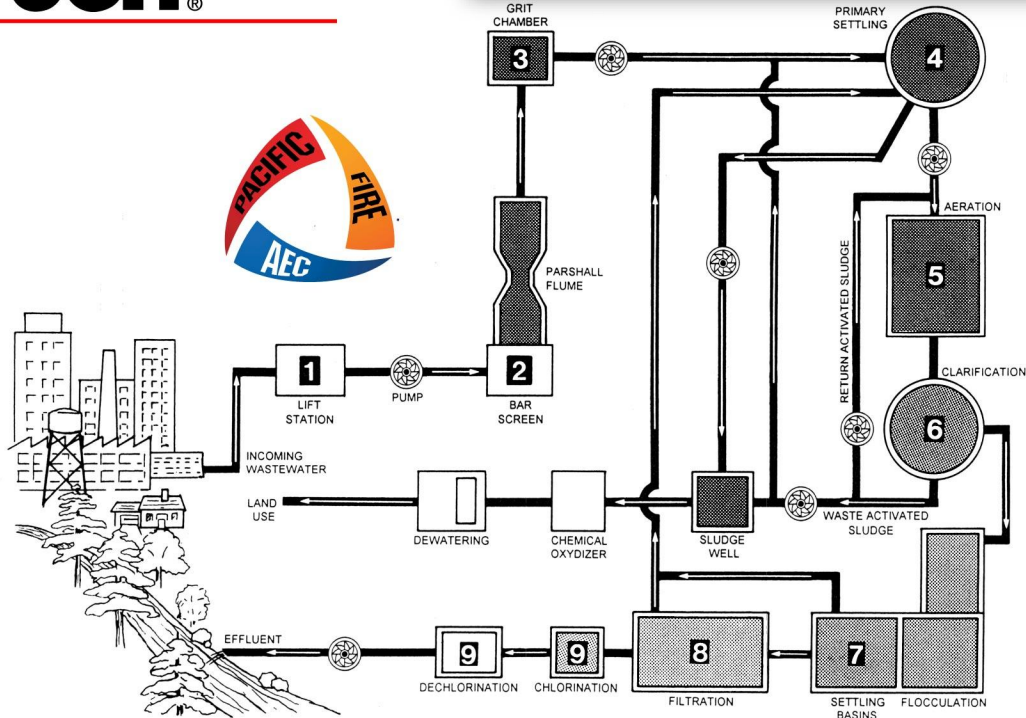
PACIFIC FIRE AEC

GRIT CHAMBER
3
PRIMARY SETTLING
4
AERATION
5
RETURN ACTIVATED SLUDGE
PARSHALL FLUME
1
LIFT STATION
PUMP
2
BAR SCREEN
CLARIFICATION
6
INCOMING WASTEWATER
LAND USE
DEWATERING
CHEMICAL OXYDIZER
SLUDGE WELL
WASTE ACTIVATED SLUDGE
EFFLUENT
9
DECHLORINATION
9
CHLORINATION
8
FILTRATION
7
SETTLING BASINS
FLOCCULATION